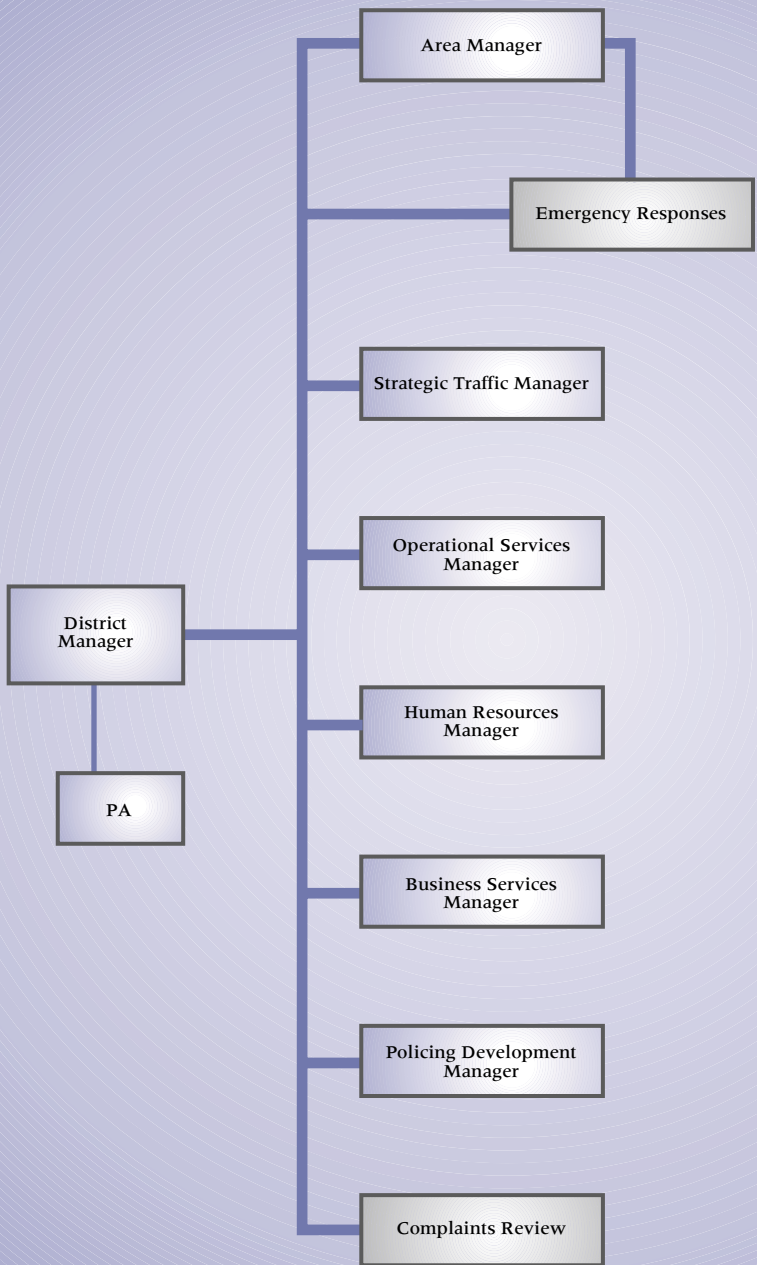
Area Manager

Emergency Responses

Strategic Traffic Manager

Operational Services Manager

District Manager

PA

Human Resources Manager

Business Services Manager

Policing Development Manager

Complaints Review